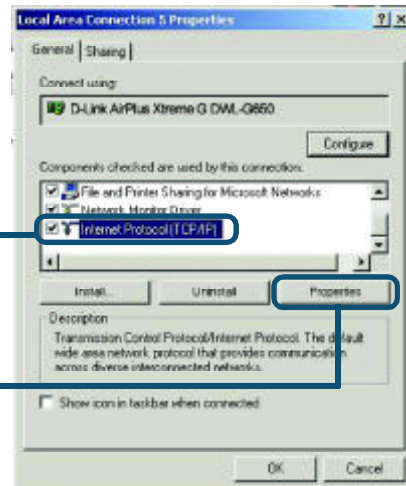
Local Area Connection 5 Properties ? ×

General | Sharing

Connect using:

D-Link AirPlus Xtreme G DWL-G650

Configure

Components checked are used by this connection:

File and Printer Sharing for Microsoft Networks
Network Monitor Driver
Internet Protocol (TCP/IP)

Install... Uninstall Properties

Description
Transmission Control Protocol/Internet Protocol. The default wide area network protocol that provides communication across diverse interconnected networks.

Show icon in taskbar when connected

OK Cancel